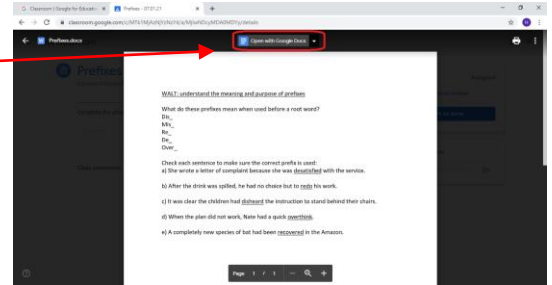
Classroom | Google for Educatio ×
Prefixes - 07.01.21 ×
+
classroom.google.com/c/MTk1MjAzNjYxNzI1/a/MjIwNDcyMDA0MDYy/details
Prefixes.docx
Open with Google Docs
Prefixes
Assigned

WALT: understand the meaning and purpose of prefixes

What do these prefixes mean when used before a root word?
Dis_
Mis_
Re_
De_
Over_

Check each sentence to make sure the correct prefix is used:
a) She wrote a letter of complaint because she was deustisfied with the service.

b) After the drink was spilled, he had no choice but to redo his work.

c) It was clear the children had disheard the instruction to stand behind their chairs.

d) When the plan did not work, Nate had a quick overthink.

e) A completely new species of bat had been recovered in the Amazon.

Page 1 / 1